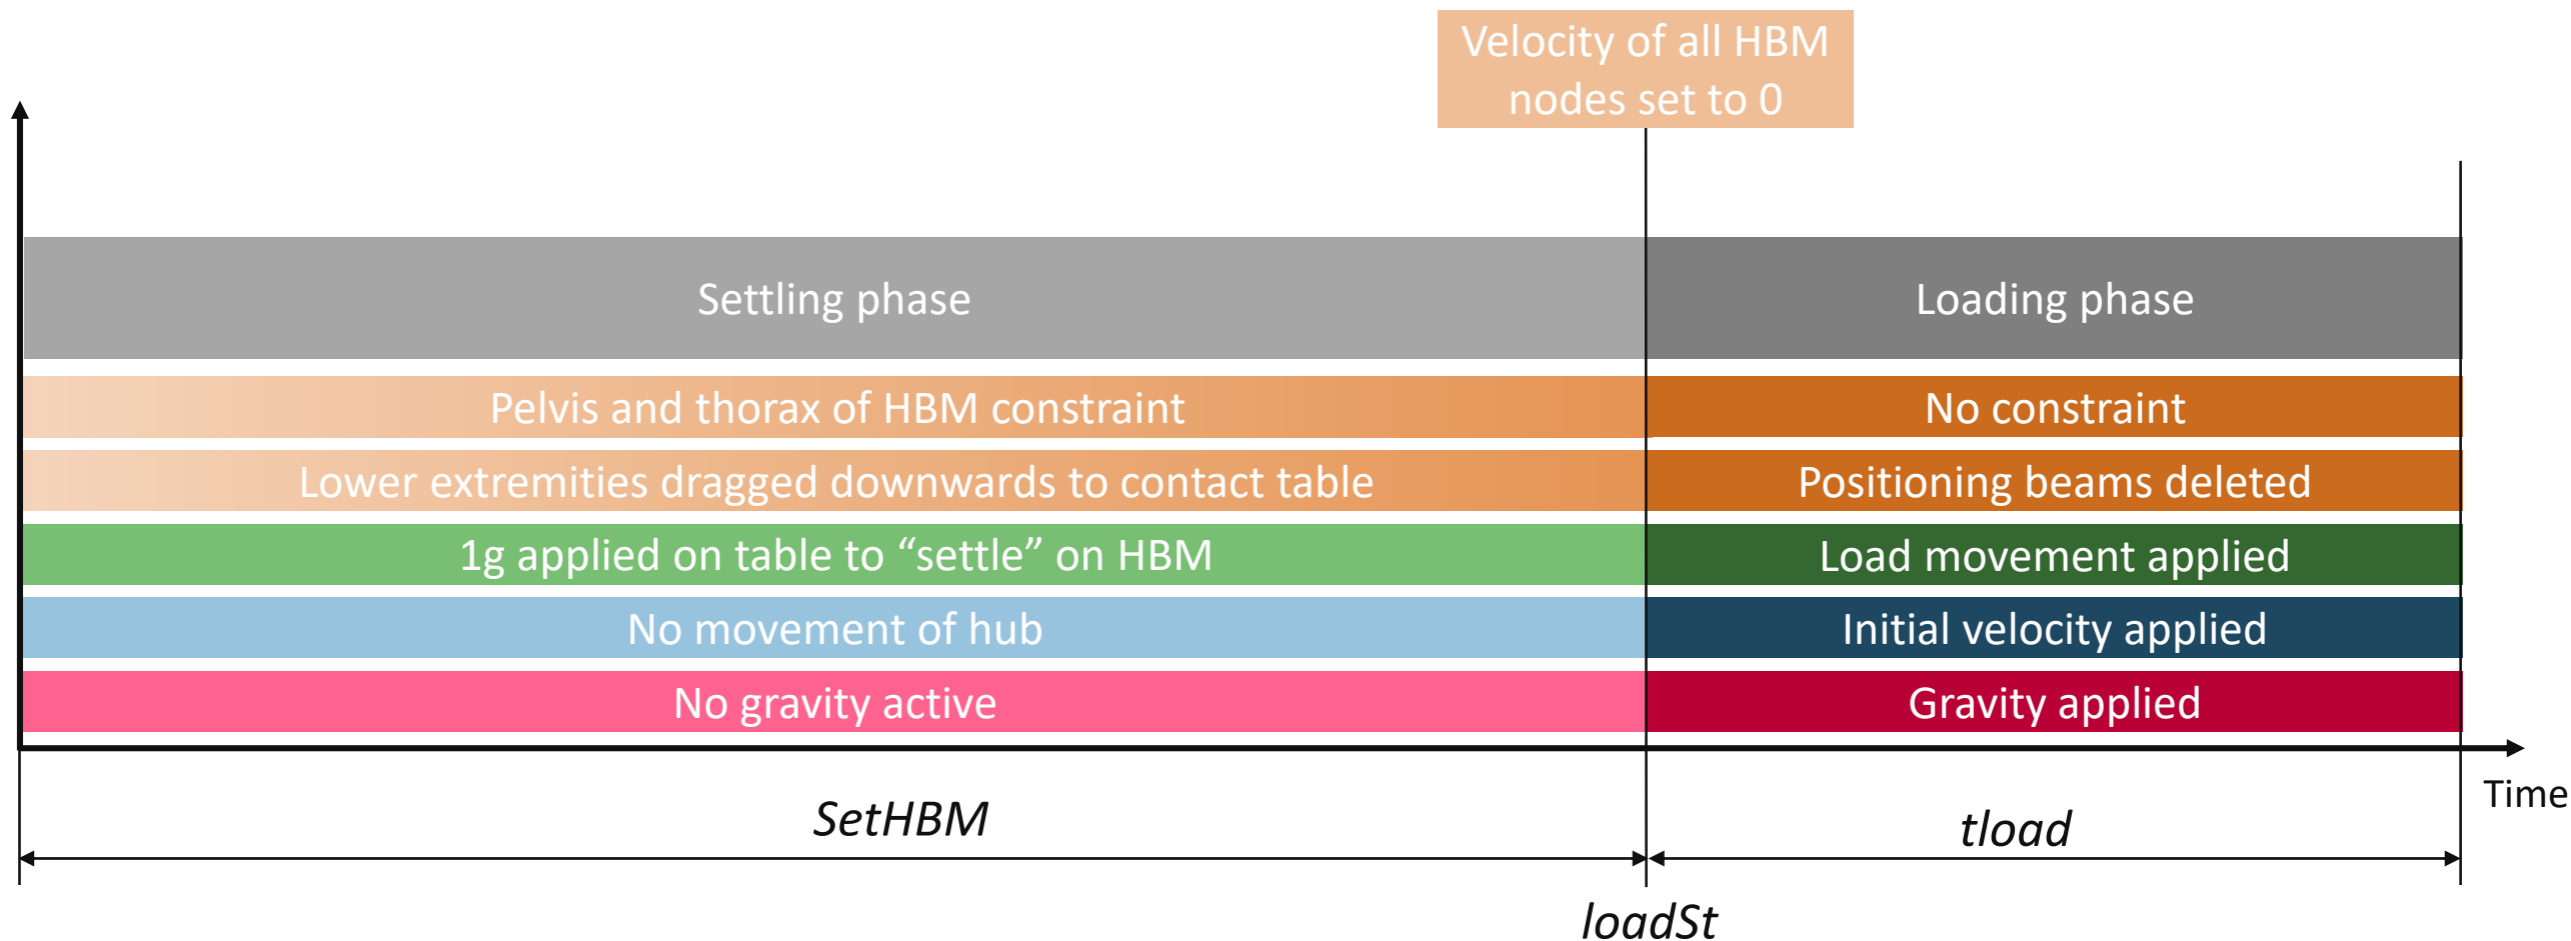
Velocity of all HBM nodes set to 0

Settling phase

Loading phase

Pelvis and thorax of HBM constraint

No constraint

Lower extremities dragged downwards to contact table

Positioning beams deleted

1g applied on table to “settle” on HBM

Load movement applied

No movement of hub

Initial velocity applied

No gravity active

Gravity applied

Time

SetHBM

tload

loadSt